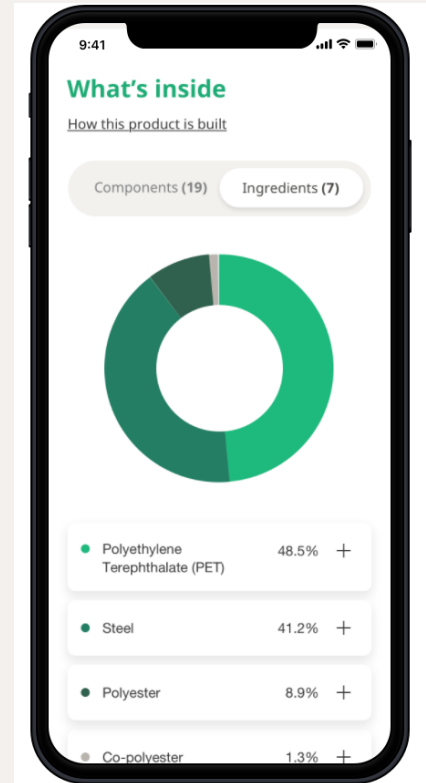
9:41

What's inside

How this product is built

Components **(19)** Ingredients **(7)**

| | | |
|---|---|---|
| Polyethylene Terephthalate (PET) | 48.5% | + |
| Steel | 41.2% | + |
| Polyester | 8.9% | + |
| Co-polyester | 1.3% | + |